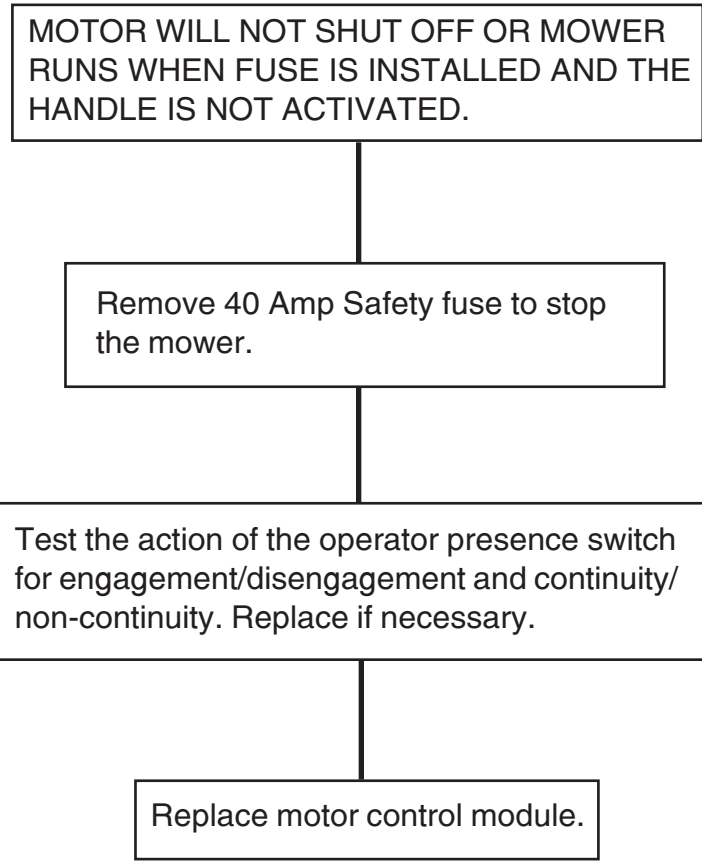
MOTOR WILL NOT SHUT OFF OR MOWER RUNS WHEN FUSE IS INSTALLED AND THE HANDLE IS NOT ACTIVATED.

Remove 40 Amp Safety fuse to stop the mower.

Test the action of the operator presence switch for engagement/disengagement and continuity/ non-continuity. Replace if necessary.

Replace motor control module.